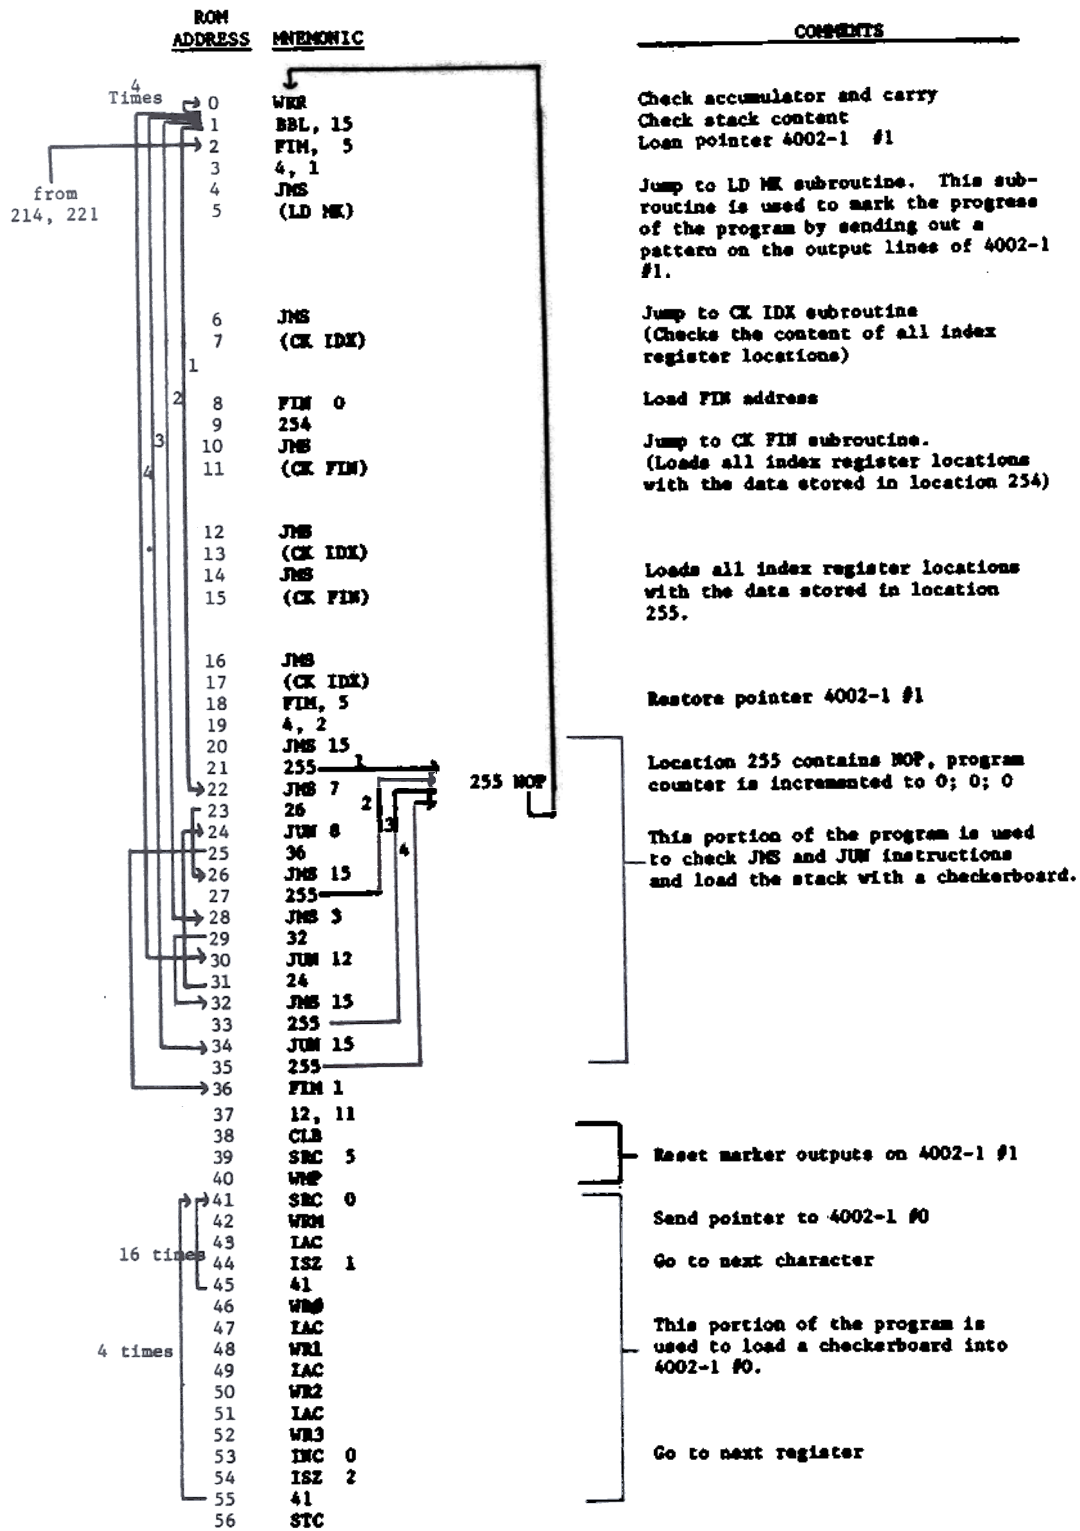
| ROM ADDRESS | MNEMONIC | COMMENTS |
|---|---|---|
| 0 | WRR | Check accumulator and carry |
| 1 | BBL, 15 | Check stack content |
| 2 | FIM, 5 | Loan pointer 4002-1 #1 |
| 3 | 4, 1 | |
| 4 | JMS | Jump to LD MK subroutine. This subroutine is used to mark the progress of the program by sending out a pattern on the output lines of 4002-1 #1. |
| 5 | (LD MK) | |
| 6 | JMS | Jump to CK IDX subroutine (Checks the content of all index register locations) |
| 7 | (CK IDX) | |
| 8 | FIM 0 | Load FIM address |
| 9 | 254 | |
| 10 | JMS | Jump to CK FIM subroutine. (Loads all index register locations with the data stored in location 254) |
| 11 | (CK FIM) | |
| 12 | JMS | |
| 13 | (CK IDX) | |
| 14 | JMS | Loads all index register locations with the data stored in location 255. |
| 15 | (CK FIM) | |
| 16 | JMS | |
| 17 | (CK IDX) | |
| 18 | FIM, 5 | Restore pointer 4002-1 #1 |
| 19 | 4, 2 | |
| 20 | JMS 15 | |
| 21 | 255 | Location 255 contains NOP, program counter is incremented to 0; 0; 0 |
| 22 | JMS 7 | |
| 23 | 26 | |
| 24 | JUN 8 | This portion of the program is used to check JMS and JUN instructions and load the stack with a checkerboard. |
| 25 | 36 | |
| 26 | JMS 15 | |
| 27 | 255 | |
| 28 | JMS 3 | |
| 29 | 32 | |
| 30 | JUN 12 | |
| 31 | 24 | |
| 32 | JMS 15 | |
| 33 | 255 | |
| 34 | JUN 15 | |
| 35 | 255 | |
| 36 | FIM 1 | |
| 37 | 12, 11 | |
| 38 | CLB | |
| 39 | SRC 5 | Reset marker outputs on 4002-1 #1 |
| 40 | WMP | |
| 41 | SRC 0 | |
| 42 | WRM | Send pointer to 4002-1 #0 |
| 43 | IAC | |
| 44 | ISZ 1 | Go to next character |
| 45 | 41 | |
| 46 | WR0 | |
| 47 | IAC | This portion of the program is used to load a checkerboard into 4002-1 #0. |
| 48 | WR1 | |
| 49 | IAC | |
| 50 | WR2 | |
| 51 | IAC | |
| 52 | WR3 | |
| 53 | INC 0 | Go to next register |
| 54 | ISZ 2 | |
| 55 | 41 | |
| 56 | STC | |

4 Times

from 214, 221

1 2 3 4

255 NOP

1 2 3 4

16 times

4 times